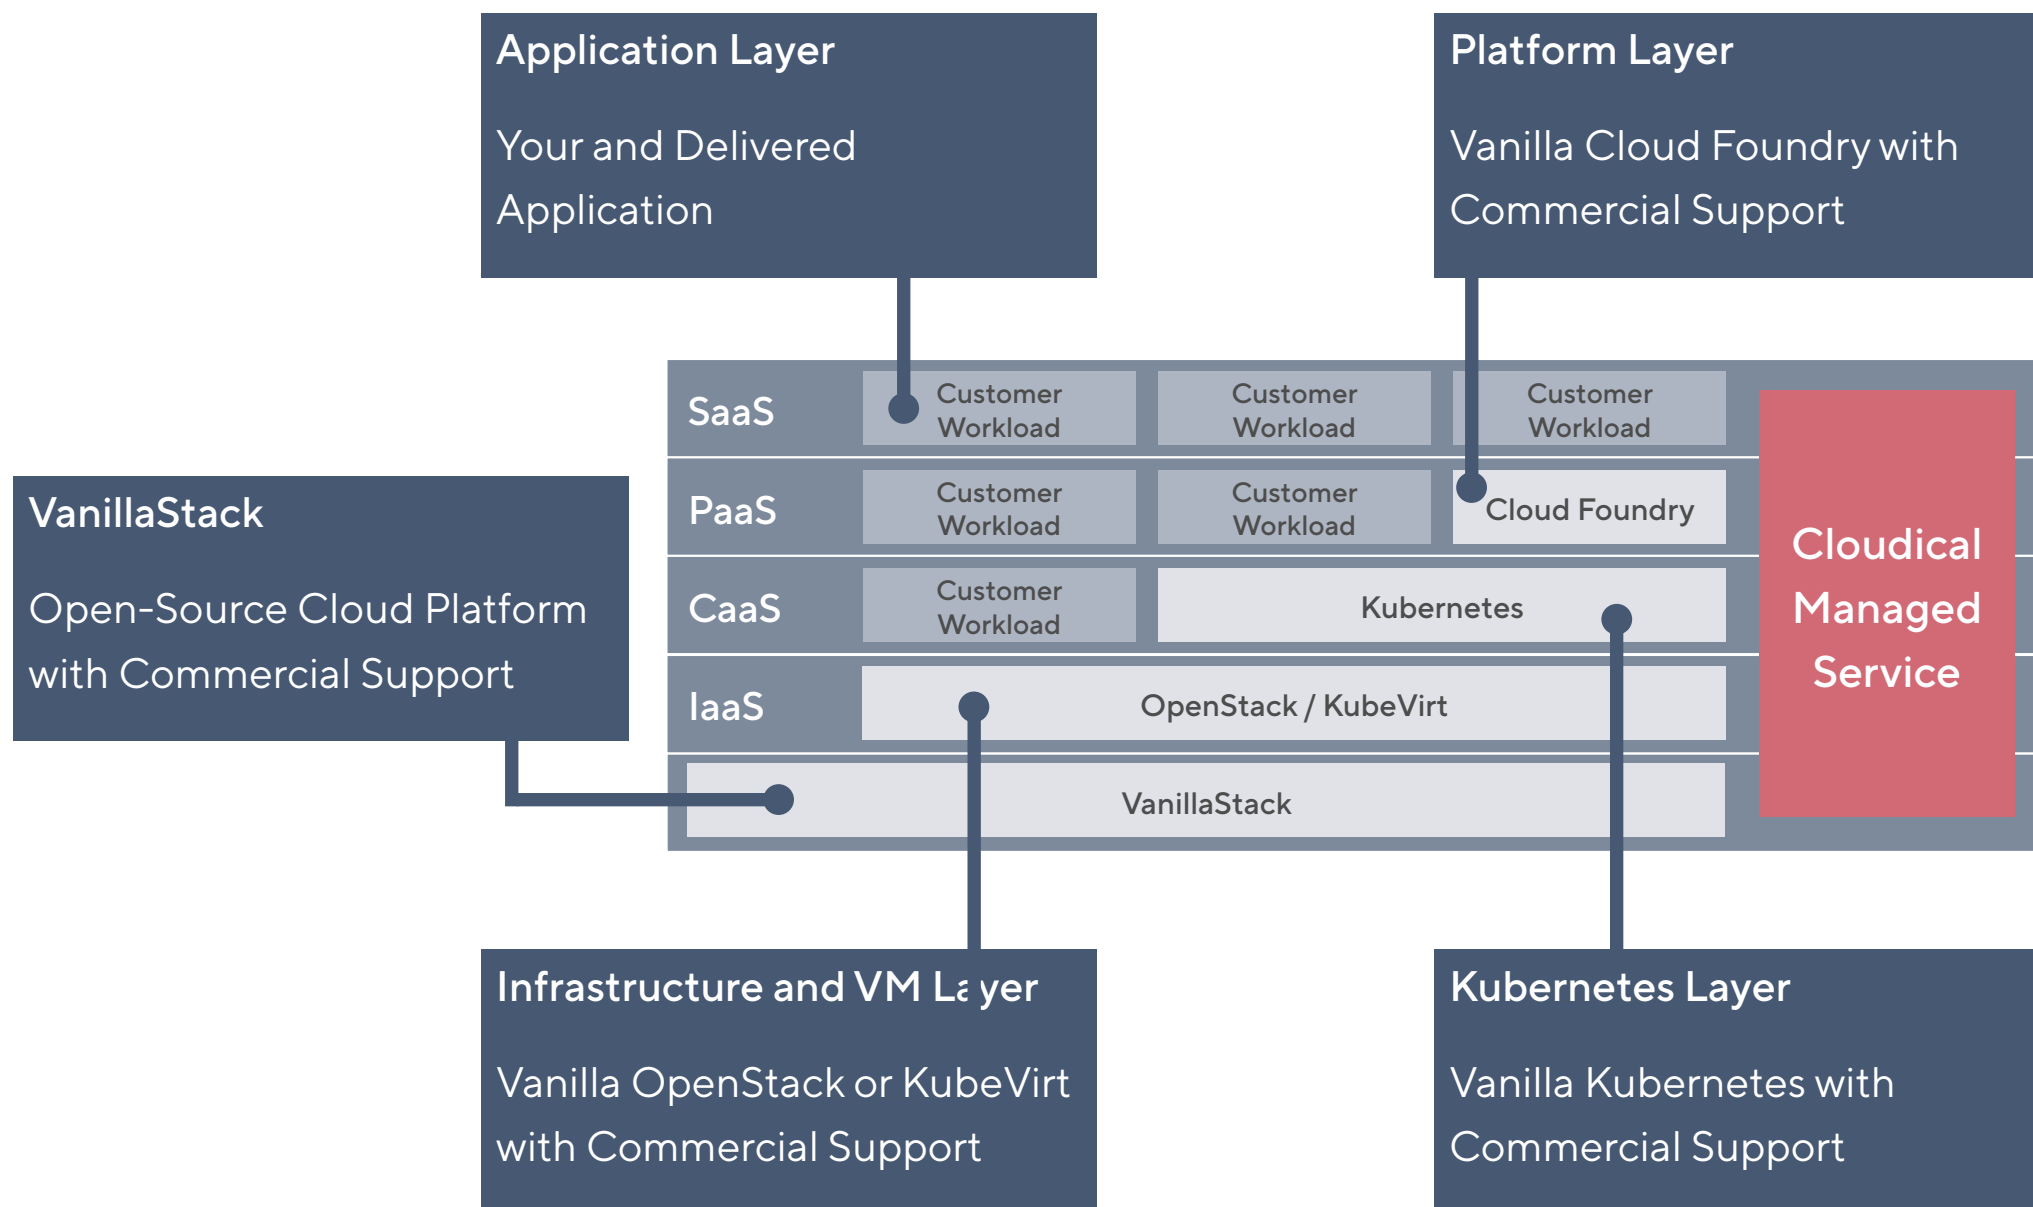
Application Layer

Your and Delivered Application

Platform Layer

Vanilla Cloud Foundry with Commercial Support

VanillaStack

Open-Source Cloud Platform with Commercial Support

SaaS
Customer Workload
Customer Workload
Customer Workload

PaaS
Customer Workload
Customer Workload
Cloud Foundry

CaaS
Customer Workload
Kubernetes

IaaS
OpenStack / KubeVirt

VanillaStack

Cloudical Managed Service

Infrastructure and VM Layer

Vanilla OpenStack or KubeVirt with Commercial Support

Kubernetes Layer

Vanilla Kubernetes with Commercial Support